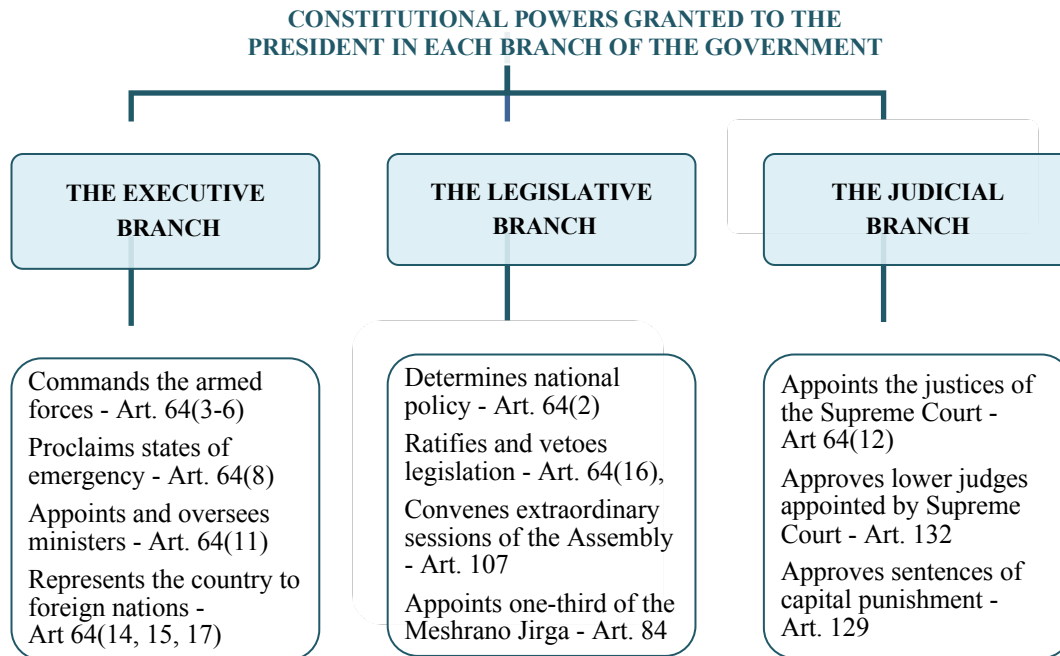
CONSTITUTIONAL POWERS GRANTED TO THE PRESIDENT IN EACH BRANCH OF THE GOVERNMENT

THE EXECUTIVE BRANCH

Commands the armed forces - Art. 64(3-6)

Proclaims states of emergency - Art. 64(8)

Appoints and oversees ministers - Art. 64(11)

Represents the country to foreign nations - Art 64(14, 15, 17)

THE LEGISLATIVE BRANCH

Determines national policy - Art. 64(2)

Ratifies and vetoes legislation - Art. 64(16),

Convenes extraordinary sessions of the Assembly - Art. 107

Appoints one-third of the Meshrano Jirga - Art. 84

THE JUDICIAL BRANCH

Appoints the justices of the Supreme Court - Art 64(12)

Approves lower judges appointed by Supreme Court - Art. 132

Approves sentences of capital punishment - Art. 129